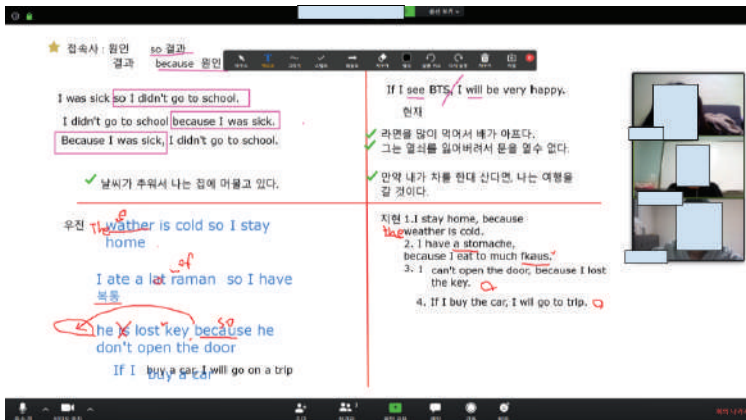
화면 보기

접속사 : 원인 so 결과
결과 because 원인

I was sick so I didn't go to school.

I didn't go to school because I was sick.

Because I was sick, I didn't go to school.

날씨가 추워서 나는 집에 머물고 있다.

If I see BTS, I will be very happy.
현재

라면을 많이 먹어서 배가 아프다.
그는 열쇠를 잃어버려서 문을 열수 없다.

만약 내가 차를 한대 산다면, 나는 여행을 갈 것이다.

우진 The I wather is cold so I stay home

I ate a lat of raman so I have 복통

he is lost key because he don't open the door so

If I buy a car I will go on a trip buy a car

지현 1.I stay home, because the weather is cold.
2. I have a stomache, because I eat to much rkaus.
3. I can't open the door, because I lost the key.
4. If I buy the car, I will go to trip.